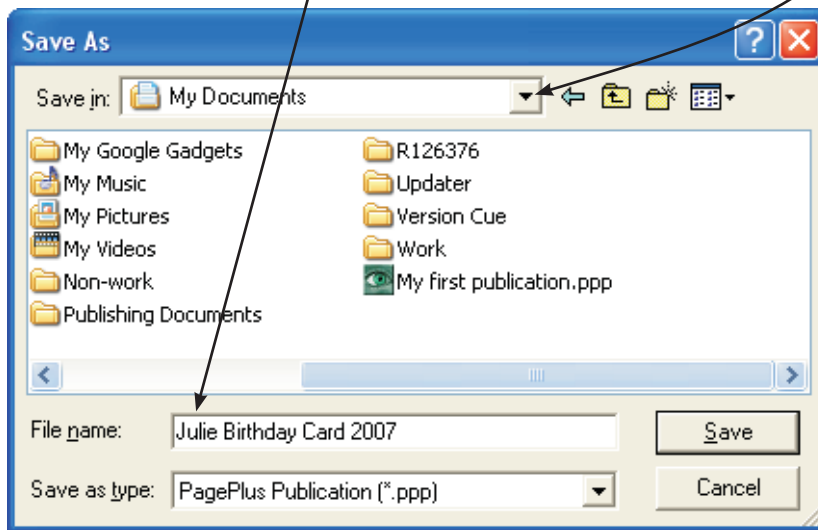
Save As

Save in: My Documents

My Google Gadgets
My Music
My Pictures
My Videos
Non-work
Publishing Documents

R126376
Updater
Version Cue
Work
My first publication.ppp

File name: Julie Birthday Card 2007

Save as type: PagePlus Publication (*.ppp)

Save

Cancel